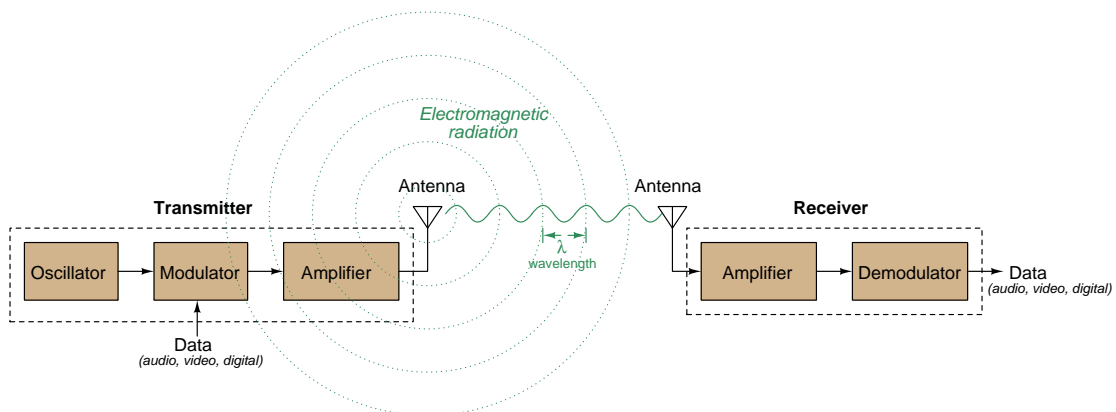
Electromagnetic radiation

Antenna

Antenna

Transmitter

Receiver

$\lambda$

wavelength

Oscillator

Modulator

Amplifier

Amplifier

Demodulator

Data
(audio, video, digital)

Data
(audio, video, digital)